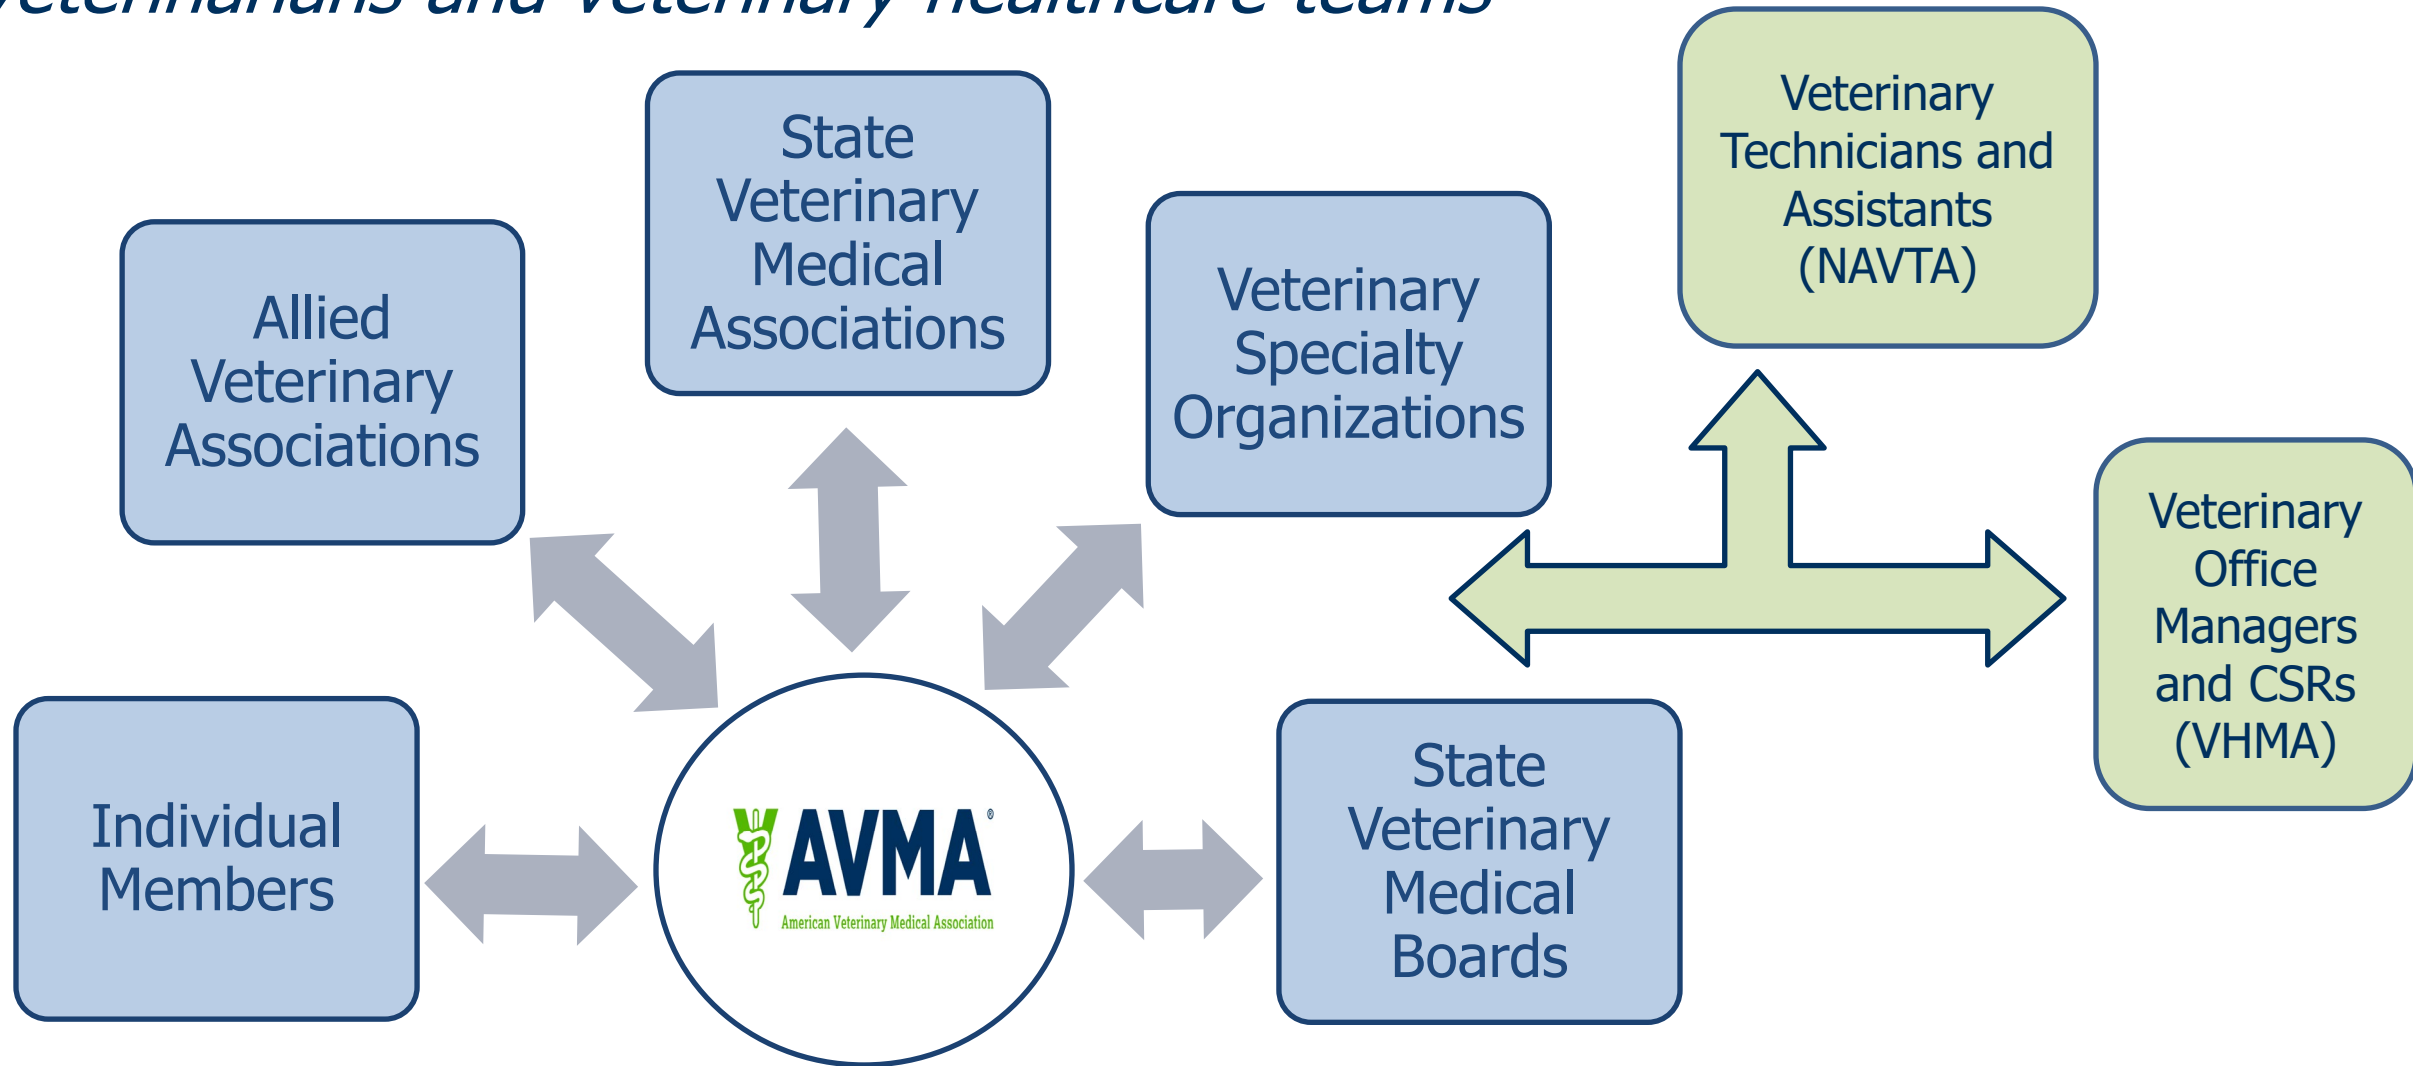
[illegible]eterinarians and veterinary healthcare teams

State Veterinary Medical Associations

Allied Veterinary Associations

Veterinary Specialty Organizations

Veterinary Technicians and Assistants (NAVTA)

Veterinary Office Managers and CSRs (VHMA)

Individual Members

AVMA®
American Veterinary Medical Association

State Veterinary Medical Boards